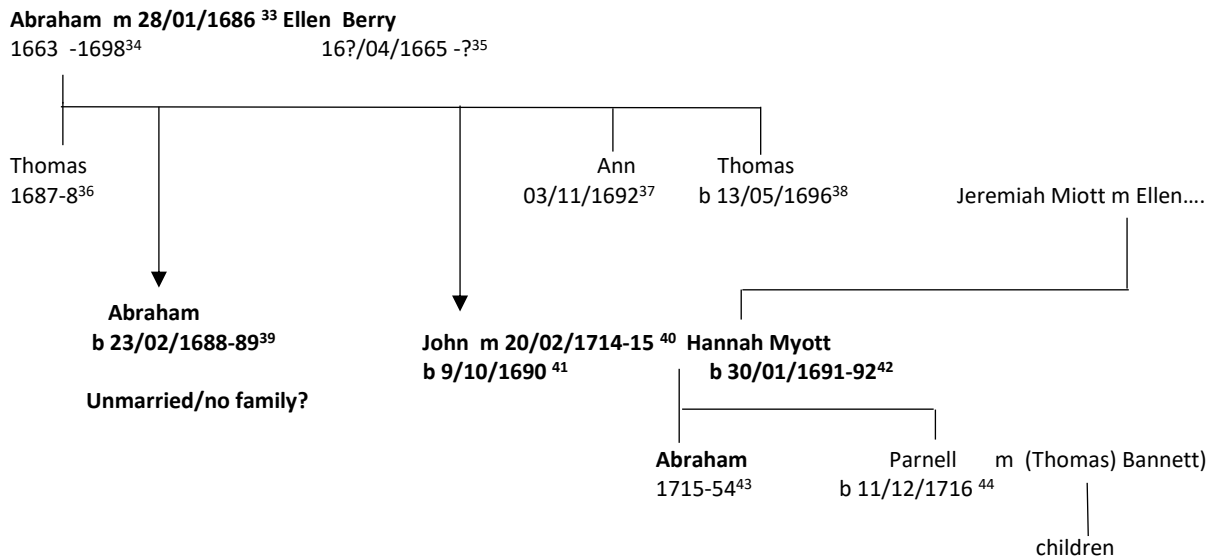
**Abraham m 28/01/1686 $^{33}$ Ellen Berry**
1663 -1698$^{34}$ 16?/04/1665 -?$^{35}$

Thomas
1687-8$^{36}$

Ann
03/11/1692$^{37}$

Thomas
b 13/05/1696$^{38}$

Jeremiah Miott m Ellen….

**Abraham**
**b 23/02/1688-89$^{39}$**

**Unmarried/no family?**

**John m 20/02/1714-15 $^{40}$ Hannah Myott**
**b 9/10/1690 $^{41}$**
**b 30/01/1691-92$^{42}$**

**Abraham**
1715-54$^{43}$

Parnell m (Thomas) Bannett)
b 11/12/1716 $^{44}$

children